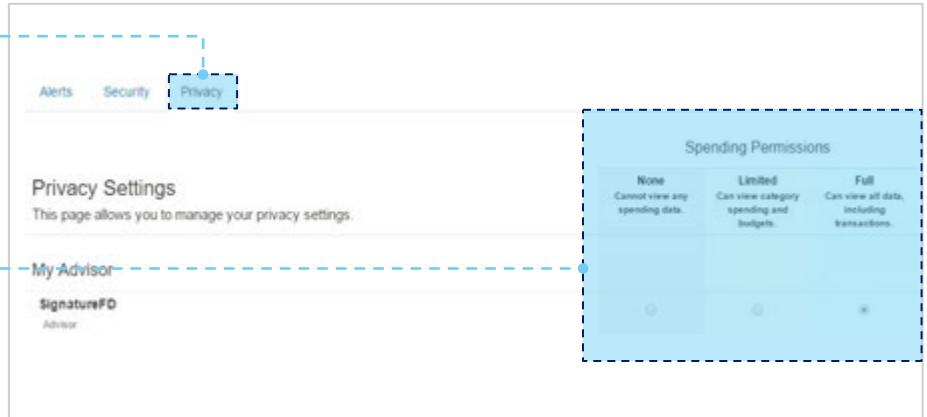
Alerts Security Privacy

Privacy Settings

This page allows you to manage your privacy settings.

My Advisor

SignatureFD

Advisor

Spending Permissions

| None | Limited | Full |
|---|---|---|
| Cannot view any spending data. | Can view category spending and budgets. | Can view all data, including transactions. |